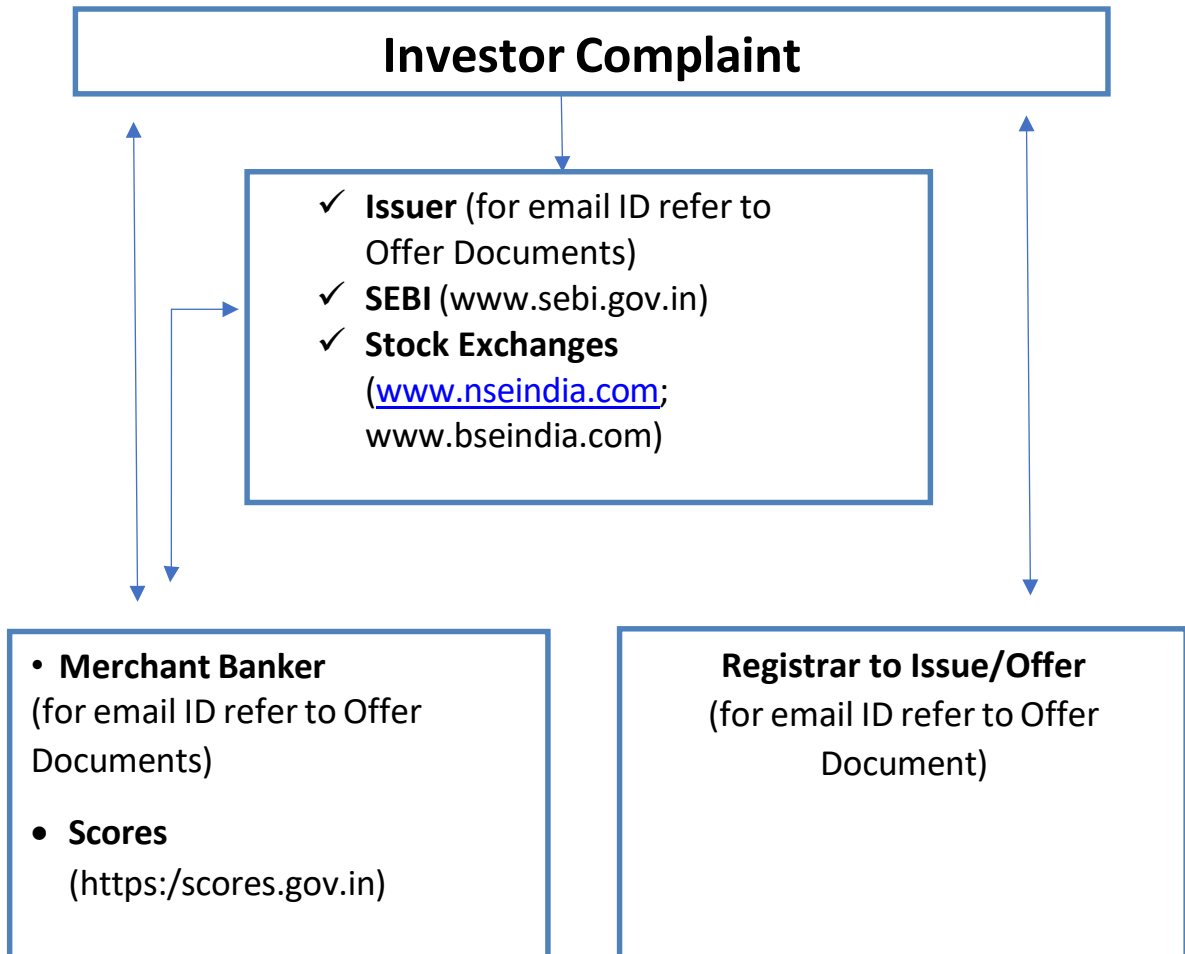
Investor Complaint

✓ Issuer (for email ID refer to Offer Documents)
✓ SEBI (www.sebi.gov.in)
✓ Stock Exchanges (www.nseindia.com; www.bseindia.com)

• Merchant Banker (for email ID refer to Offer Documents)

• Scores (https:/scores.gov.in)

Registrar to Issue/Offer (for email ID refer to Offer Document)